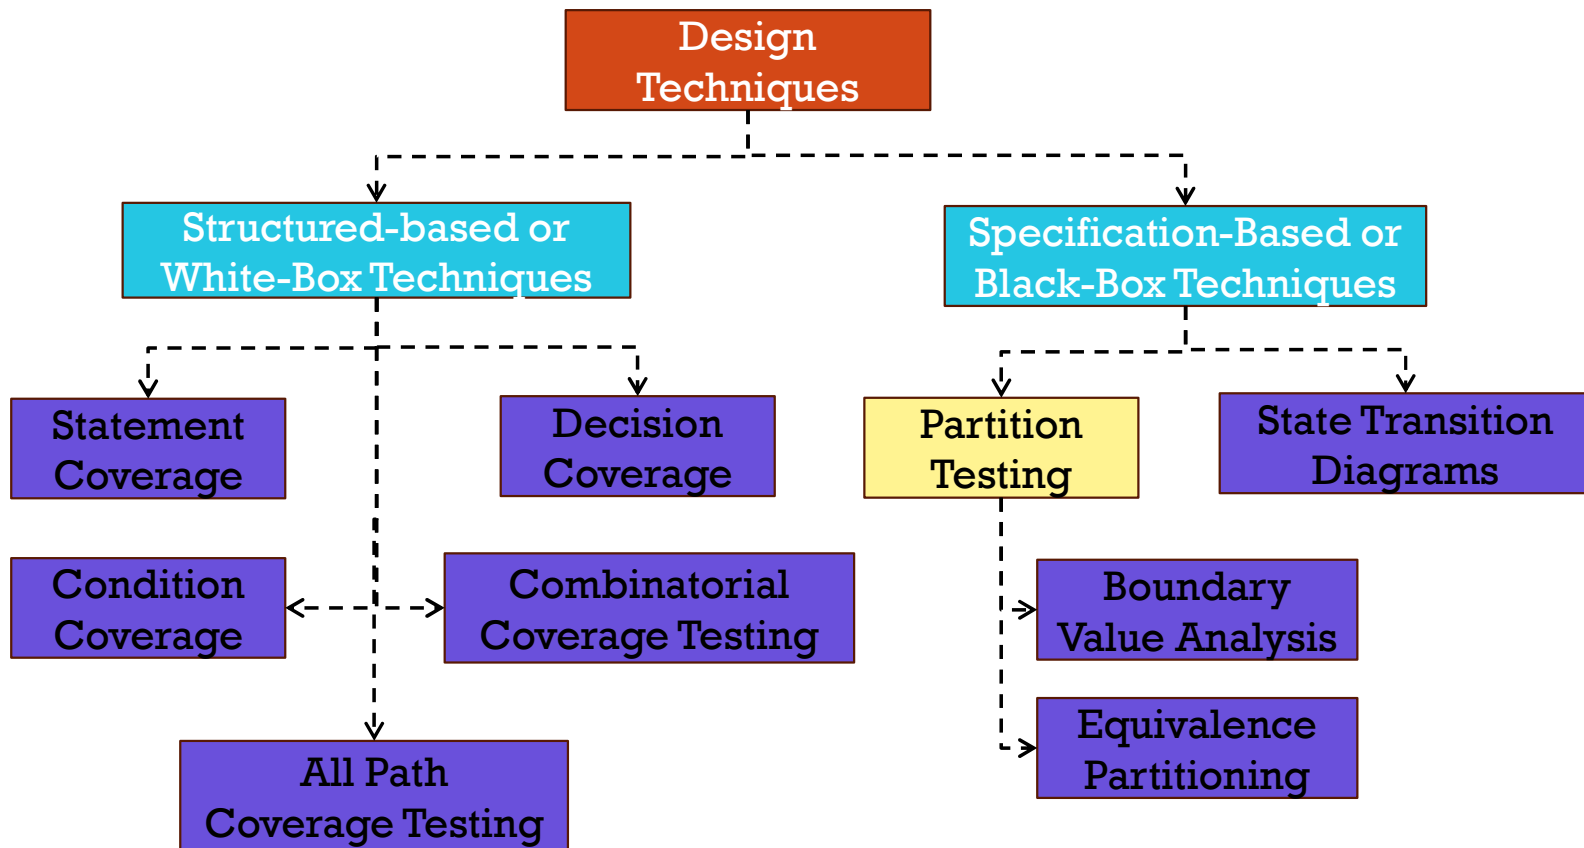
Design Techniques

Structured-based or White-Box Techniques

Specification-Based or Black-Box Techniques

Statement Coverage

Decision Coverage

Partition Testing

State Transition Diagrams

Condition Coverage

Combinatorial Coverage Testing

Boundary Value Analysis

Equivalence Partitioning

All Path Coverage Testing